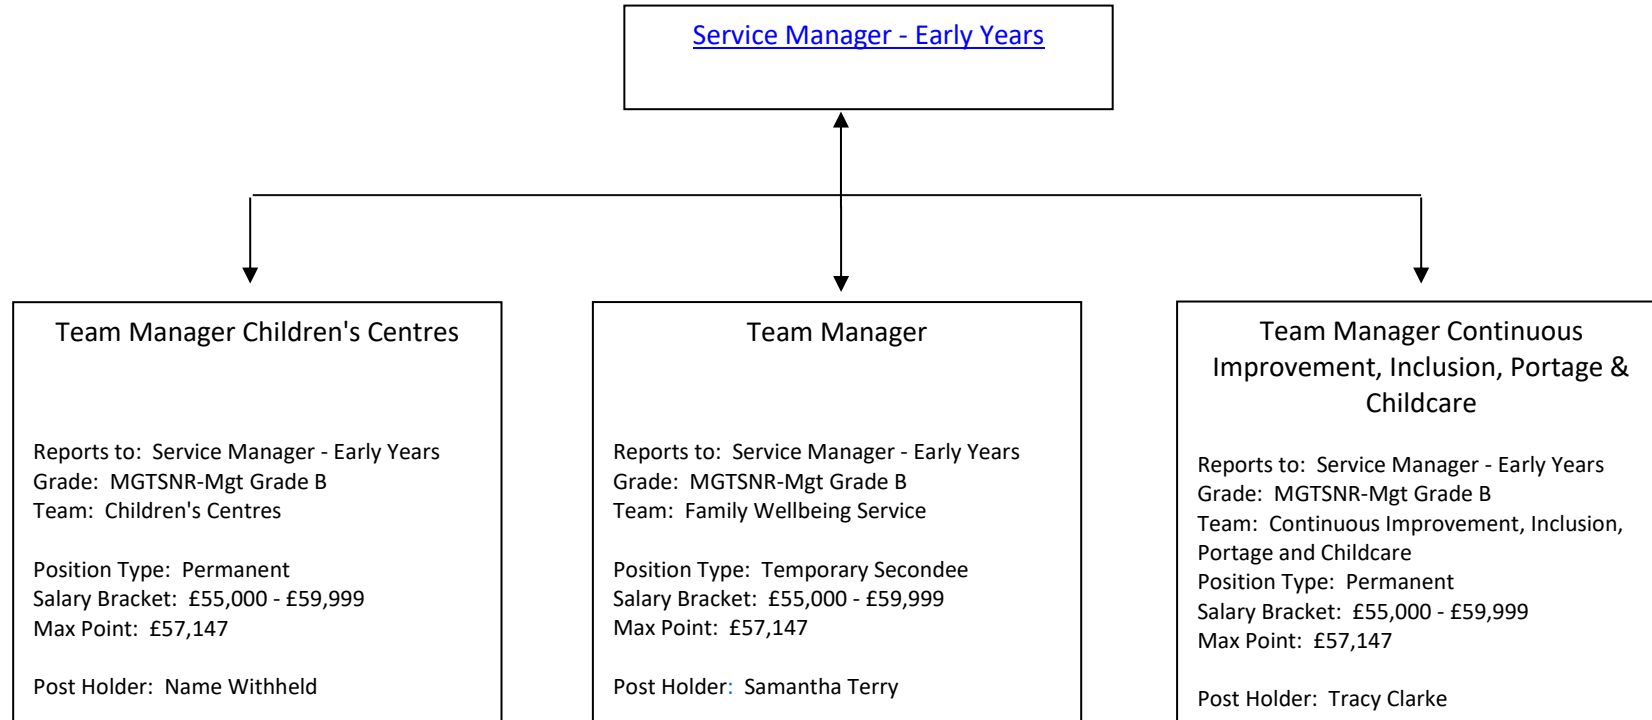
Service Manager - Early Years

Team Manager Children's Centres

Reports to: Service Manager - Early Years
Grade: MGTSNR-Mgt Grade B
Team: Children's Centres

Position Type: Permanent
Salary Bracket: £55,000 - £59,999
Max Point: £57,147

Post Holder: Name Withheld

Team Manager

Reports to: Service Manager - Early Years
Grade: MGTSNR-Mgt Grade B
Team: Family Wellbeing Service

Position Type: Temporary Secondee
Salary Bracket: £55,000 - £59,999
Max Point: £57,147

Post Holder: Samantha Terry

Team Manager Continuous Improvement, Inclusion, Portage & Childcare

Reports to: Service Manager - Early Years
Grade: MGTSNR-Mgt Grade B
Team: Continuous Improvement, Inclusion, Portage and Childcare
Position Type: Permanent
Salary Bracket: £55,000 - £59,999
Max Point: £57,147

Post Holder: Tracy Clarke